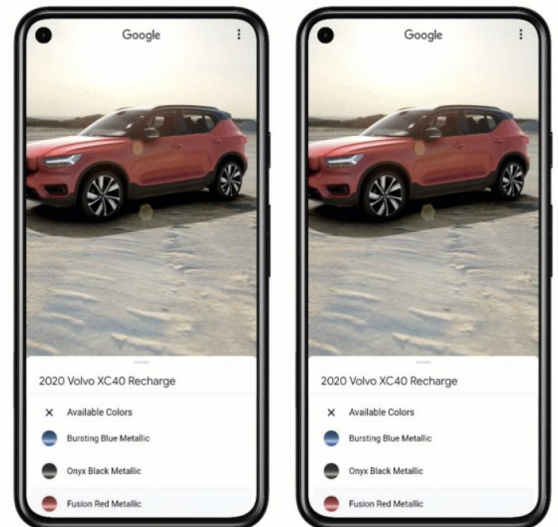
Google

2020 Volvo XC40 Recharge

× Available Colors

Bursting Blue Metallic

Onyx Black Metallic

Fusion Red Metallic

Google

2020 Volvo XC40 Recharge

× Available Colors

Bursting Blue Metallic

Onyx Black Metallic

Fusion Red Metallic